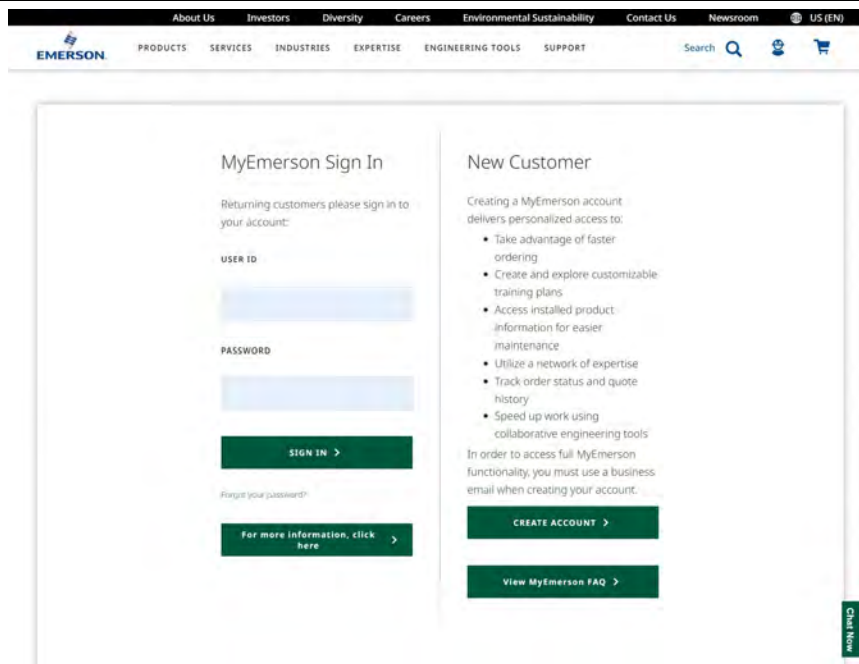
About Us Investors Diversity Careers Environmental Sustainability Contact Us Newsroom US (EN)

EMERSON PRODUCTS SERVICES INDUSTRIES EXPERTISE ENGINEERING TOOLS SUPPORT Search

MyEmerson Sign In

Returning customers please sign in to your account:

USER ID

PASSWORD

SIGN IN >

Forgot your password?

For more information, click here >

New Customer

Creating a MyEmerson account delivers personalized access to:

- Take advantage of faster ordering
- Create and explore customizable training plans
- Access installed product information for easier maintenance
- Utilize a network of expertise
- Track order status and quote history
- Speed up work using collaborative engineering tools

In order to access full MyEmerson functionality, you must use a business email when creating your account.

CREATE ACCOUNT >

View MyEmerson FAQ >

Chat Now